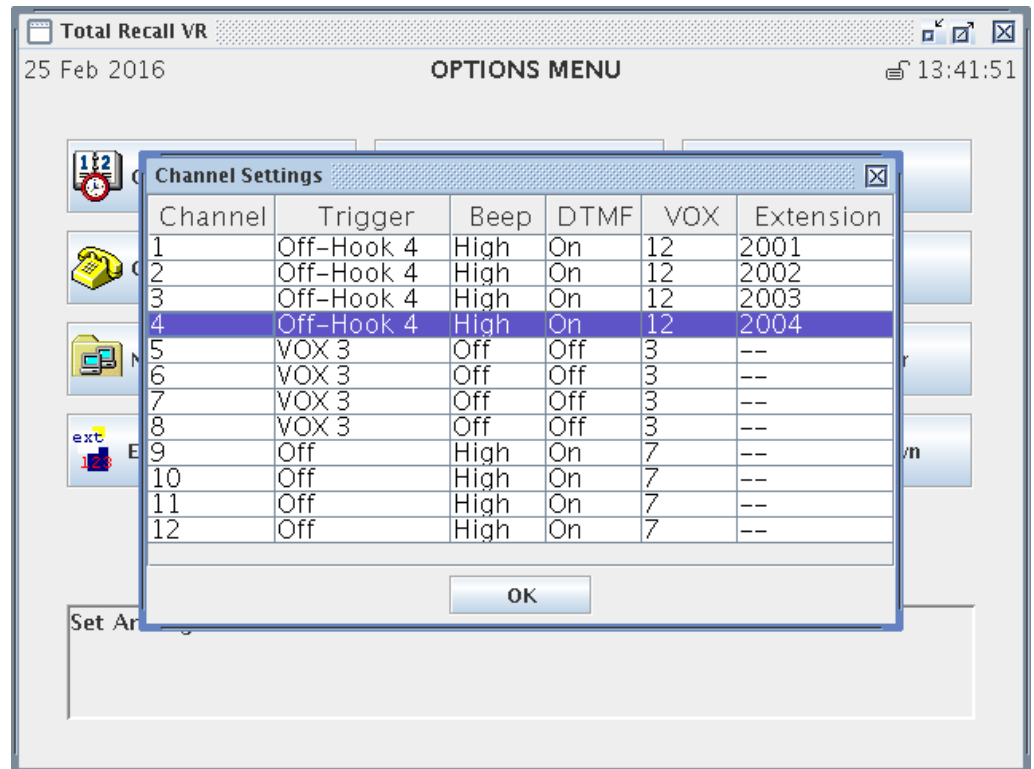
Total Recall VR

25 Feb 2016

OPTIONS MENU

13:41:51

Channel Settings

| Channel | Trigger | Beep | DTMF | VOX | Extension |
|---|---|---|---|---|---|
| 1 | Off-Hook 4 | High | On | 12 | 2001 |
| 2 | Off-Hook 4 | High | On | 12 | 2002 |
| 3 | Off-Hook 4 | High | On | 12 | 2003 |
| 4 | Off-Hook 4 | High | On | 12 | 2004 |
| 5 | VOX 3 | Off | Off | 3 | -- |
| 6 | VOX 3 | Off | Off | 3 | -- |
| 7 | VOX 3 | Off | Off | 3 | -- |
| 8 | VOX 3 | Off | Off | 3 | -- |
| 9 | Off | High | On | 7 | -- |
| 10 | Off | High | On | 7 | -- |
| 11 | Off | High | On | 7 | -- |
| 12 | Off | High | On | 7 | -- |

OK

ext
123

Set Ar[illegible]